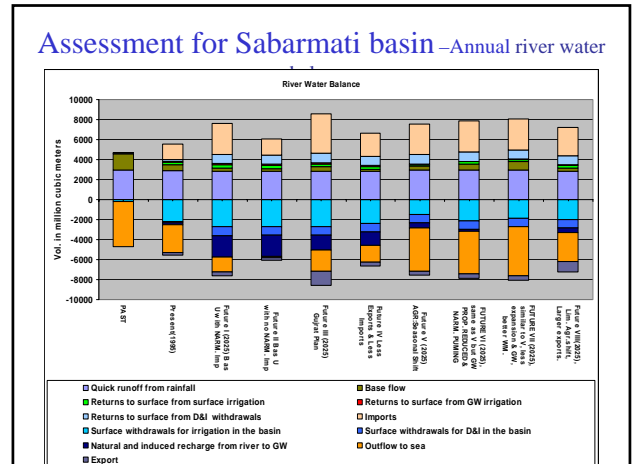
Assessment for Sabarmati basin –Annual river water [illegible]

River Water Balance

Vol. in million cubic meters

10000
8000
6000
4000
2000
0
-2000
-4000
-6000
-8000
-10000

PAST
Present(1995)
Future I (2025) Bas U with NARM. Imp
Future II Bas U with no NARM. Imp
Future III (2025) Gujrat Plan
Future IV Less Exports & Less Imports
Future V (2025) AGR-Seasonal Shift
FUTURE VI (2025), same as V but GW PROF. REDUCED & NARM. PUMING
FUTURE VII (2025), similar to V, less expansion & GW, better WM.
Future VIII(2025), Lim. Agr.shift, Larger exports.

Quick runoff from rainfall
Base flow
Returns to surface from surface irrigation
Returns to surface from GW irrigation
Returns to surface from D&I withdrawals
Imports
Surface withdrawals for irrigation in the basin
Surface withdrawals for D&I in the basin
Natural and induced recharge from river to GW
Outflow to sea
Export